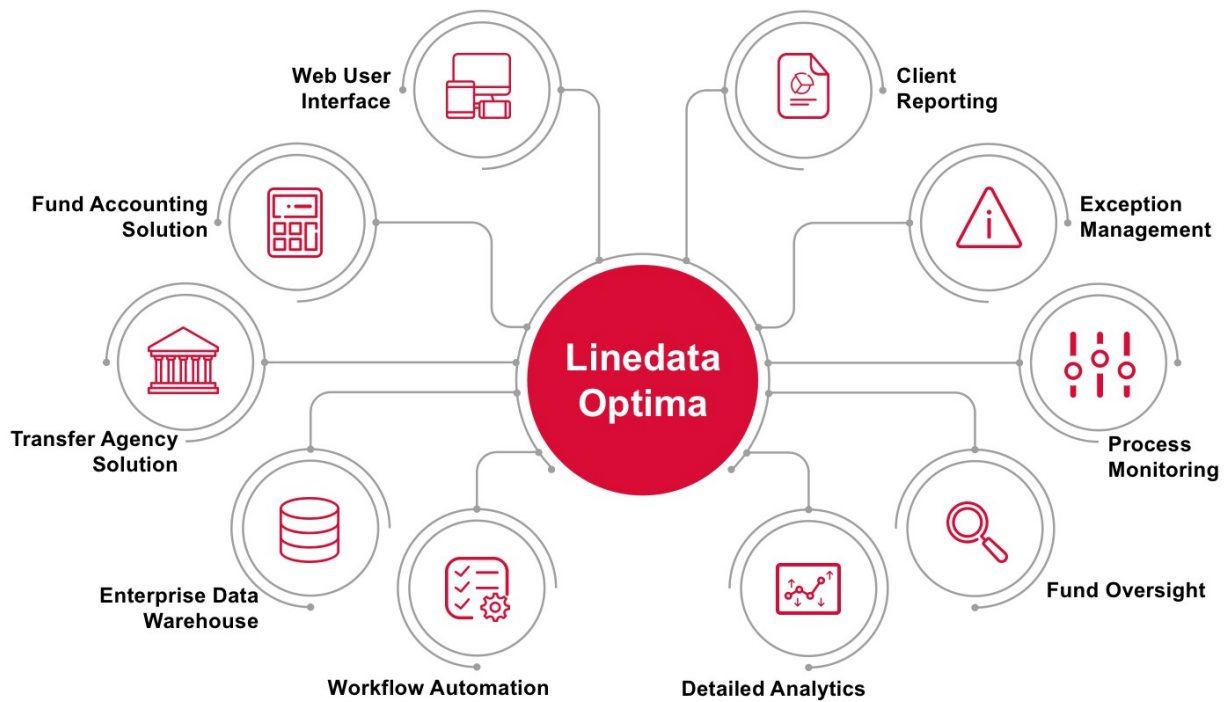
Web User Interface

Client Reporting

Fund Accounting Solution

Exception Management

Linedata Optima

Transfer Agency Solution

Process Monitoring

Enterprise Data Warehouse

Fund Oversight

Workflow Automation

Detailed Analytics